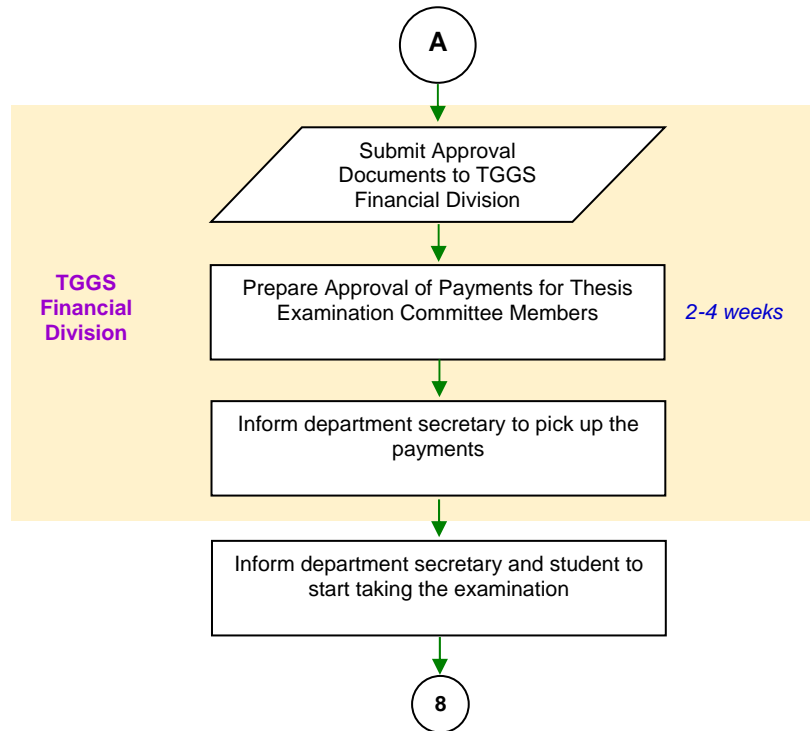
A

TGGS Financial Division

Submit Approval Documents to TGGS Financial Division

Prepare Approval of Payments for Thesis Examination Committee Members

2-4 weeks

Inform department secretary to pick up the payments

Inform department secretary and student to start taking the examination

8